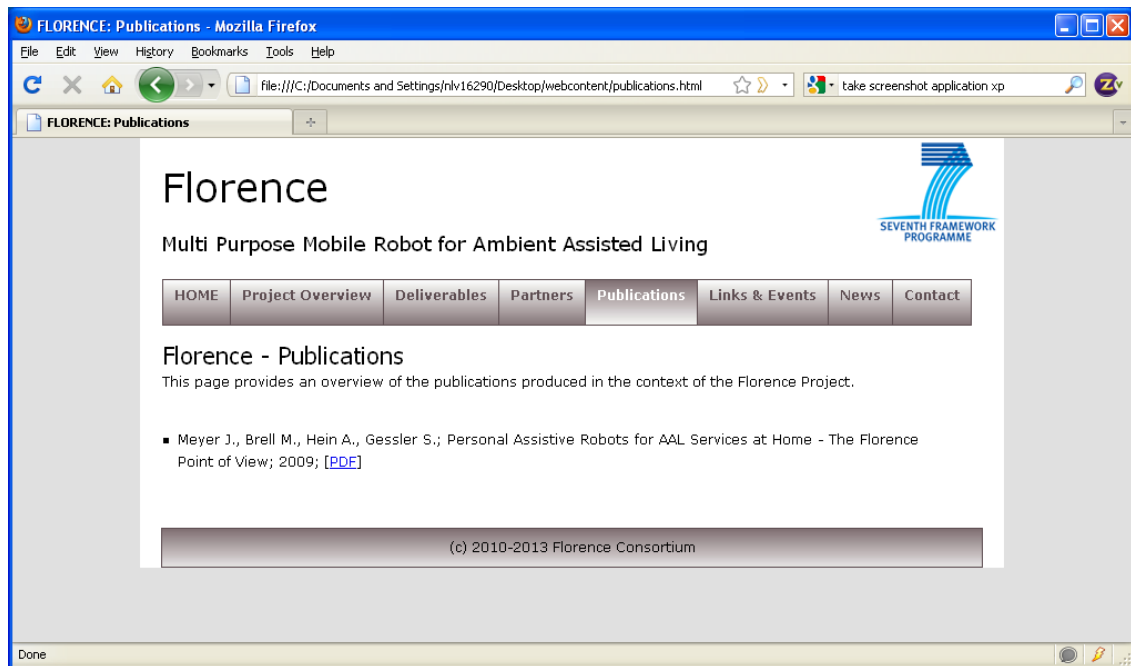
FLORENCE: Publications - Mozilla Firefox

File Edit View History Bookmarks Tools Help

file:///C:/Documents and Settings/nlv16290/Desktop/webcontent/publications.html

take screenshot application xp

FLORENCE: Publications

Florence

Multi Purpose Mobile Robot for Ambient Assisted Living

SEVENTH FRAMEWORK PROGRAMME

HOME | Project Overview | Deliverables | Partners | Publications | Links & Events | News | Contact

Florence - Publications

This page provides an overview of the publications produced in the context of the Florence Project.

- Meyer J., Brell M., Hein A., Gessler S.; Personal Assistive Robots for AAL Services at Home - The Florence Point of View; 2009; [PDF]

(c) 2010-2013 Florence Consortium

Done